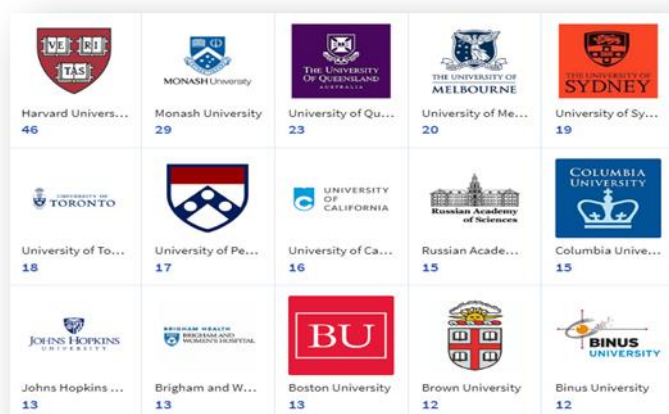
VE RI TAS

Harvard Univers...
46

MONASH University

Monash University
29

THE UNIVERSITY OF QUEENSLAND AUSTRALIA

University of Qu...
23

THE UNIVERSITY OF MELBOURNE

University of Me...
20

THE UNIVERSITY OF SYDNEY

University of Sy...
19

UNIVERSITY OF TORONTO

University of To...
18

University of Pe...
17

UNIVERSITY OF CALIFORNIA

University of Ca...
16

Russian Academy of Sciences

Russian Acade...
15

COLUMBIA UNIVERSITY

Columbia Unive...
15

JOHNS HOPKINS UNIVERSITY

Johns Hopkins ...
13

BRIGHAM HEALTH BRIGHAM AND WOMEN'S HOSPITAL

Brigham and W...
13

BU

Boston University
13

Brown University
12

BINUS UNIVERSITY

Binus University
12